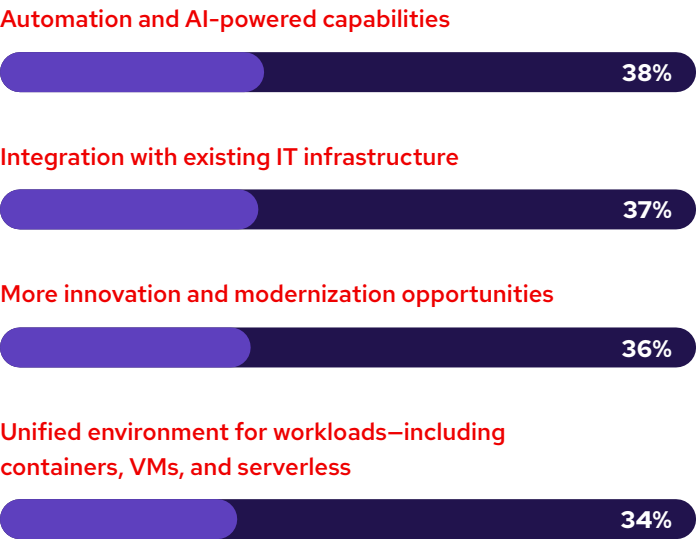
Automation and AI-powered capabilities

38%

Integration with existing IT infrastructure

37%

More innovation and modernization opportunities

36%

Unified environment for workloads—including containers, VMs, and serverless

34%